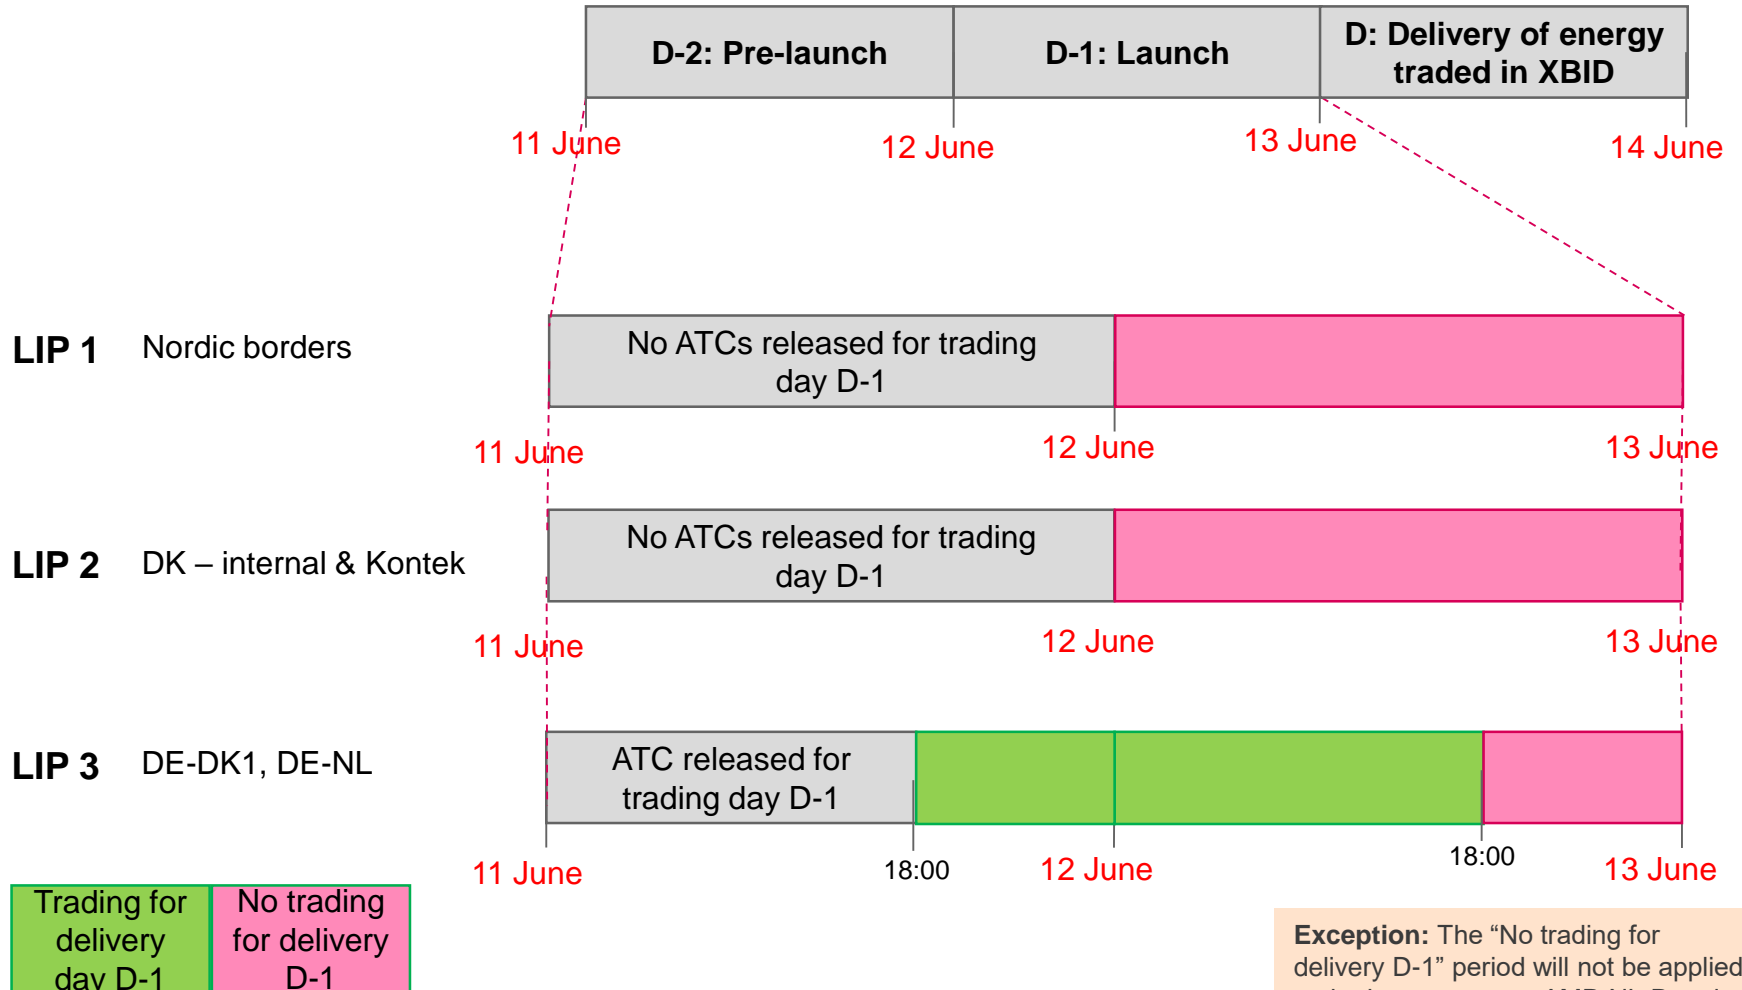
D-2: Pre-launch | D-1: Launch | D: Delivery of energy traded in XBID

11 June
12 June
13 June
14 June

LIP 1 Nordic borders

No ATCs released for trading day D-1

11 June
12 June
13 June

LIP 2 DK – internal & Kontek

No ATCs released for trading day D-1

11 June
12 June
13 June

LIP 3 DE-DK1, DE-NL

ATC released for trading day D-1

11 June
18:00
12 June
18:00
13 June

Trading for delivery day D-1
No trading for delivery D-1

**Exception:** The “No trading for delivery D-1” period will not be applied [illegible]